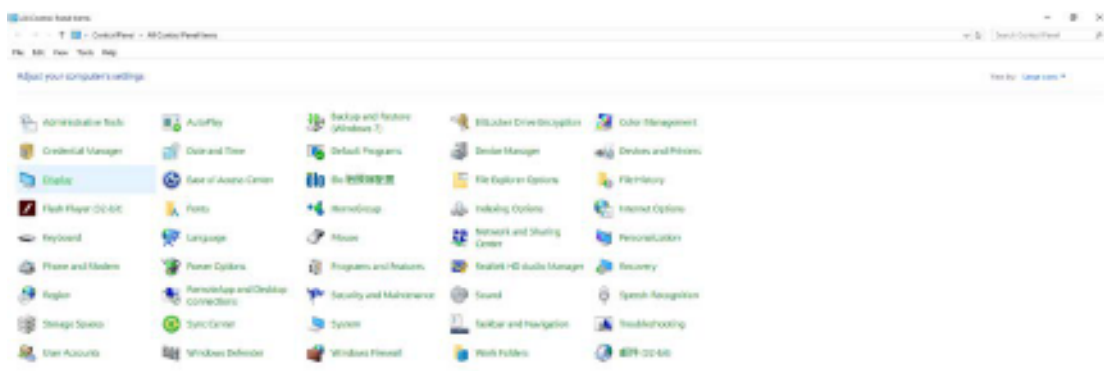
All Control Panel Items

Control Panel > All Control Panel Items

File Edit View Tools Help

Search Control Panel

Adjust your computer's settings

View by: Large icons ▾

Administrative Tools
AutoPlay
Backup and Restore (Windows 7)
BitLocker Drive Encryption
Color Management
Credential Manager
Date and Time
Default Programs
Device Manager
Devices and Printers
Display
Ease of Access Center
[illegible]
File Explorer Options
File History
Flash Player (32-bit)
Fonts
HomeGroup
Indexing Options
Internet Options
Keyboard
Language
Mouse
Network and Sharing Center
Personalization
Phone and Modem
Power Options
Programs and Features
Realtek HD Audio Manager
Recovery
Region
RemoteApp and Desktop Connections
Security and Maintenance
Sound
Speech Recognition
Storage Spaces
Sync Center
System
Taskbar and Navigation
Troubleshooting
User Accounts
Windows Defender
Windows Firewall
Work Folders
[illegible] (32-bit)